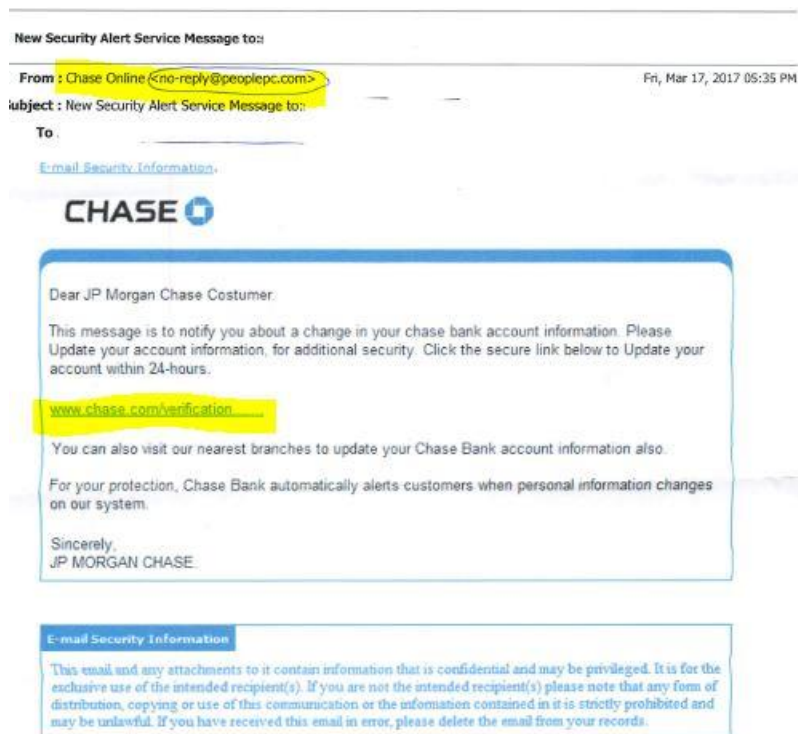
New Security Alert Service Message to::

From : Chase Online <no-reply@peoplepc.com>

Fri, Mar 17, 2017 05:35 PM

ubject : New Security Alert Service Message to::

To

E-mail Security Information.

CHASE

Dear JP Morgan Chase Costumer.

This message is to notify you about a change in your chase bank account information. Please Update your account information, for additional security. Click the secure link below to Update your account within 24-hours.

www.chase.com/verification........

You can also visit our nearest branches to update your Chase Bank account information also.

For your protection, Chase Bank automatically alerts customers when personal information changes on our system.

Sincerely,
JP MORGAN CHASE.

E-mail Security Information

This email and any attachments to it contain information that is confidential and may be privileged. It is for the exclusive use of the intended recipient(s). If you are not the intended recipient(s) please note that any form of distribution, copying or use of this communication or the information contained in it is strictly prohibited and may be unlawful. If you have received this email in error, please delete the email from your records.